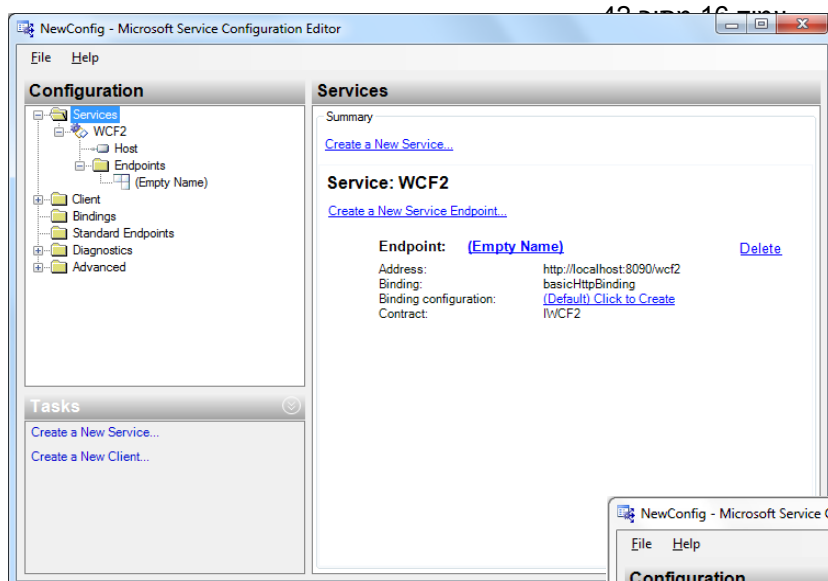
עמוד 16 מתוך 42

NewConfig - Microsoft Service Configuration Editor

File Help

Configuration

Services
WCF2
Host
Endpoints
(Empty Name)
Client
Bindings
Standard Endpoints
Diagnostics
Advanced

Tasks

Create a New Service...

Create a New Client...

Services

Summary

Create a New Service...

Service: WCF2

Create a New Service Endpoint...

Endpoint: (Empty Name) Delete

| | |
|---|---|
| Address: | http://localhost:8090/wcf2 |
| Binding: | basicHttpBinding |
| Binding configuration: | (Default) Click to Create |
| Contract: | IWCF2 |

NewConfig - Microsoft Service C

File Help

Configuration